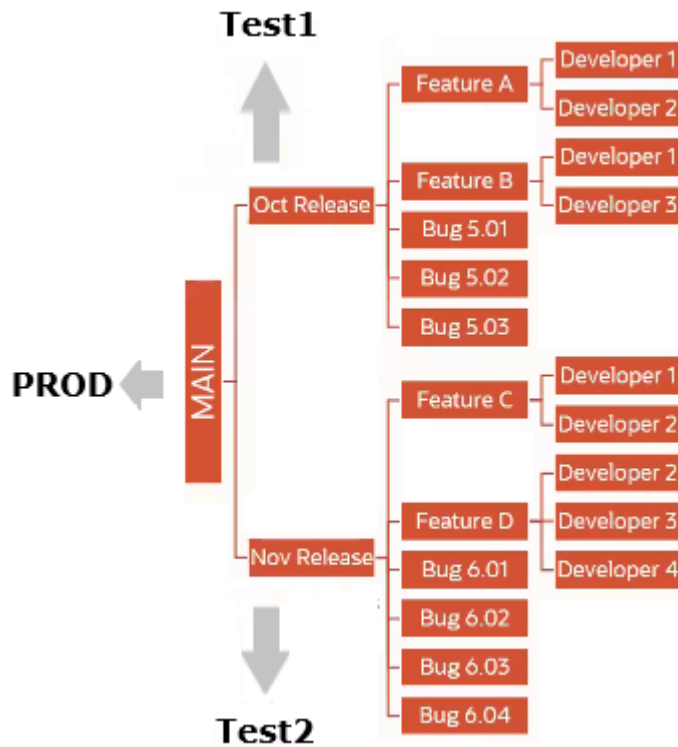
Test1

PROD

MAIN

Oct Release

Feature A

Developer 1

Developer 2

Feature B

Developer 1

Developer 3

Bug 5.01

Bug 5.02

Bug 5.03

Nov Release

Feature C

Developer 1

Developer 2

Feature D

Developer 2

Developer 3

Developer 4

Bug 6.01

Bug 6.02

Bug 6.03

Bug 6.04

Test2